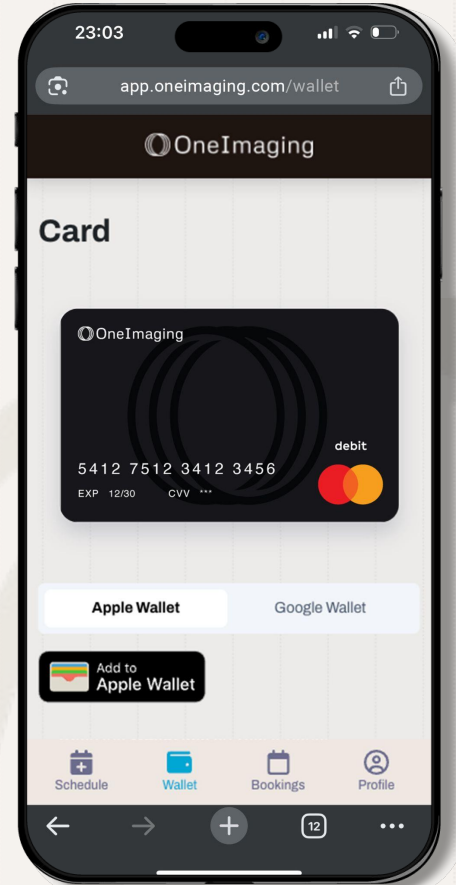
23:03

app.oneimaging.com/wallet

OneImaging

Card

OneImaging

debit

5412 7512 3412 3456

EXP 12/30 CVV ***

Apple Wallet

Google Wallet

Add to Apple Wallet

Schedule

Wallet

Bookings

Profile

12